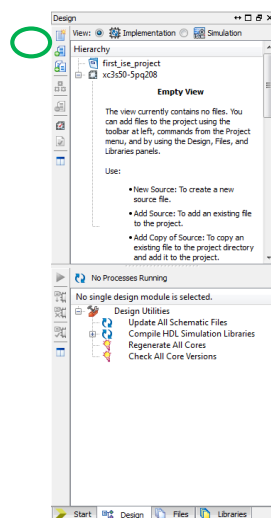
Design

View: Implementation Simulation

Hierarchy

first_ise_project

xc3s50-5pq208

Empty View

The view currently contains no files. You can add files to the project using the toolbar at left, commands from the Project menu, and by using the Design, Files, and Libraries panels.

Use:

• New Source: To create a new source file.

• Add Source: To add an existing file to the project.

• Add Copy of Source: To copy an existing file to the project directory and add it to the project.

No Processes Running

No single design module is selected.

Design Utilities

Update All Schematic Files

Compile HDL Simulation Libraries

Regenerate All Cores

Check All Core Versions

Start Design Files Libraries